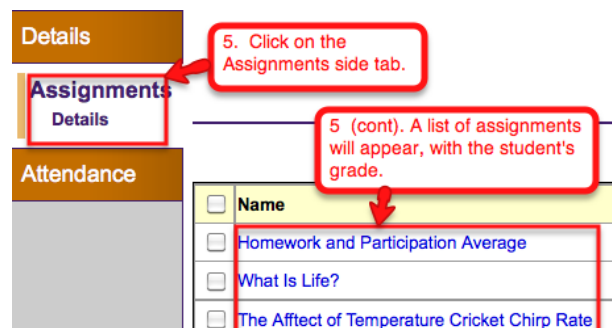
Details

Assignments
Details

Attendance

5. Click on the Assignments side tab.

5 (cont). A list of assignments will appear, with the student's grade.

Name
Homework and Participation Average
What Is Life?
The Afftect of Temperature Cricket Chirp Rate